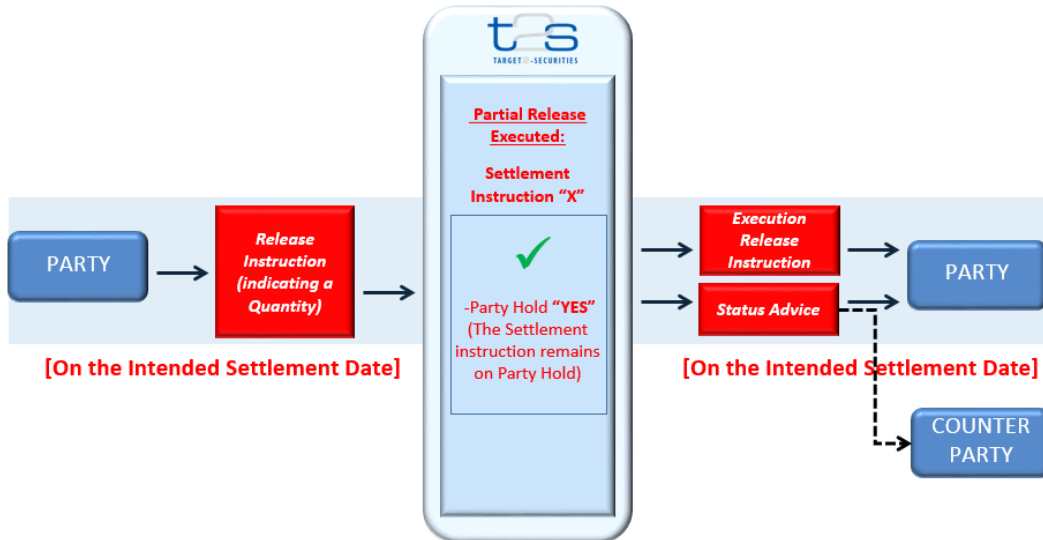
t2s
TARGET2-SECURITIES

Partial Release Executed:

Settlement Instruction "X"

✓

-Party Hold "YES" (The Settlement instruction remains on Party Hold)

PARTY

Release Instruction (indicating a Quantity)

[On the Intended Settlement Date]

Execution Release Instruction

Status Advice

PARTY

[On the Intended Settlement Date]

COUNTER PARTY